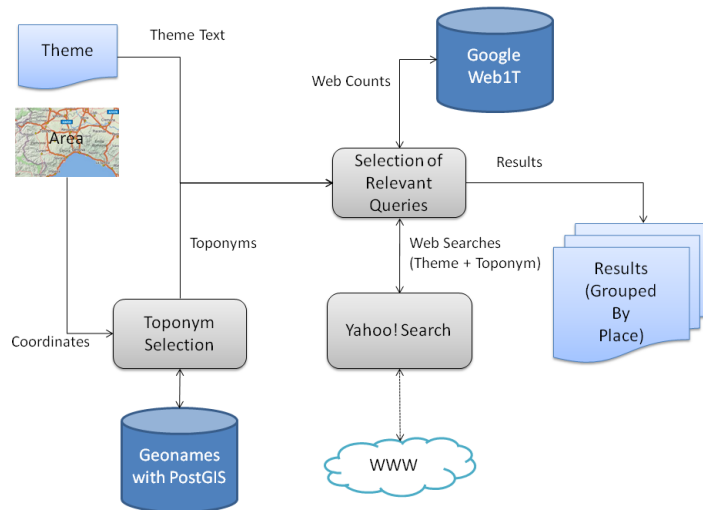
Theme

Theme Text

Google Web1T

Web Counts

Area

Selection of Relevant Queries

Results

Toponyms

Web Searches (Theme + Toponym)

Results (Grouped By Place)

Coordinates

Toponym Selection

Yahoo! Search

Geonames with PostGIS

WWW